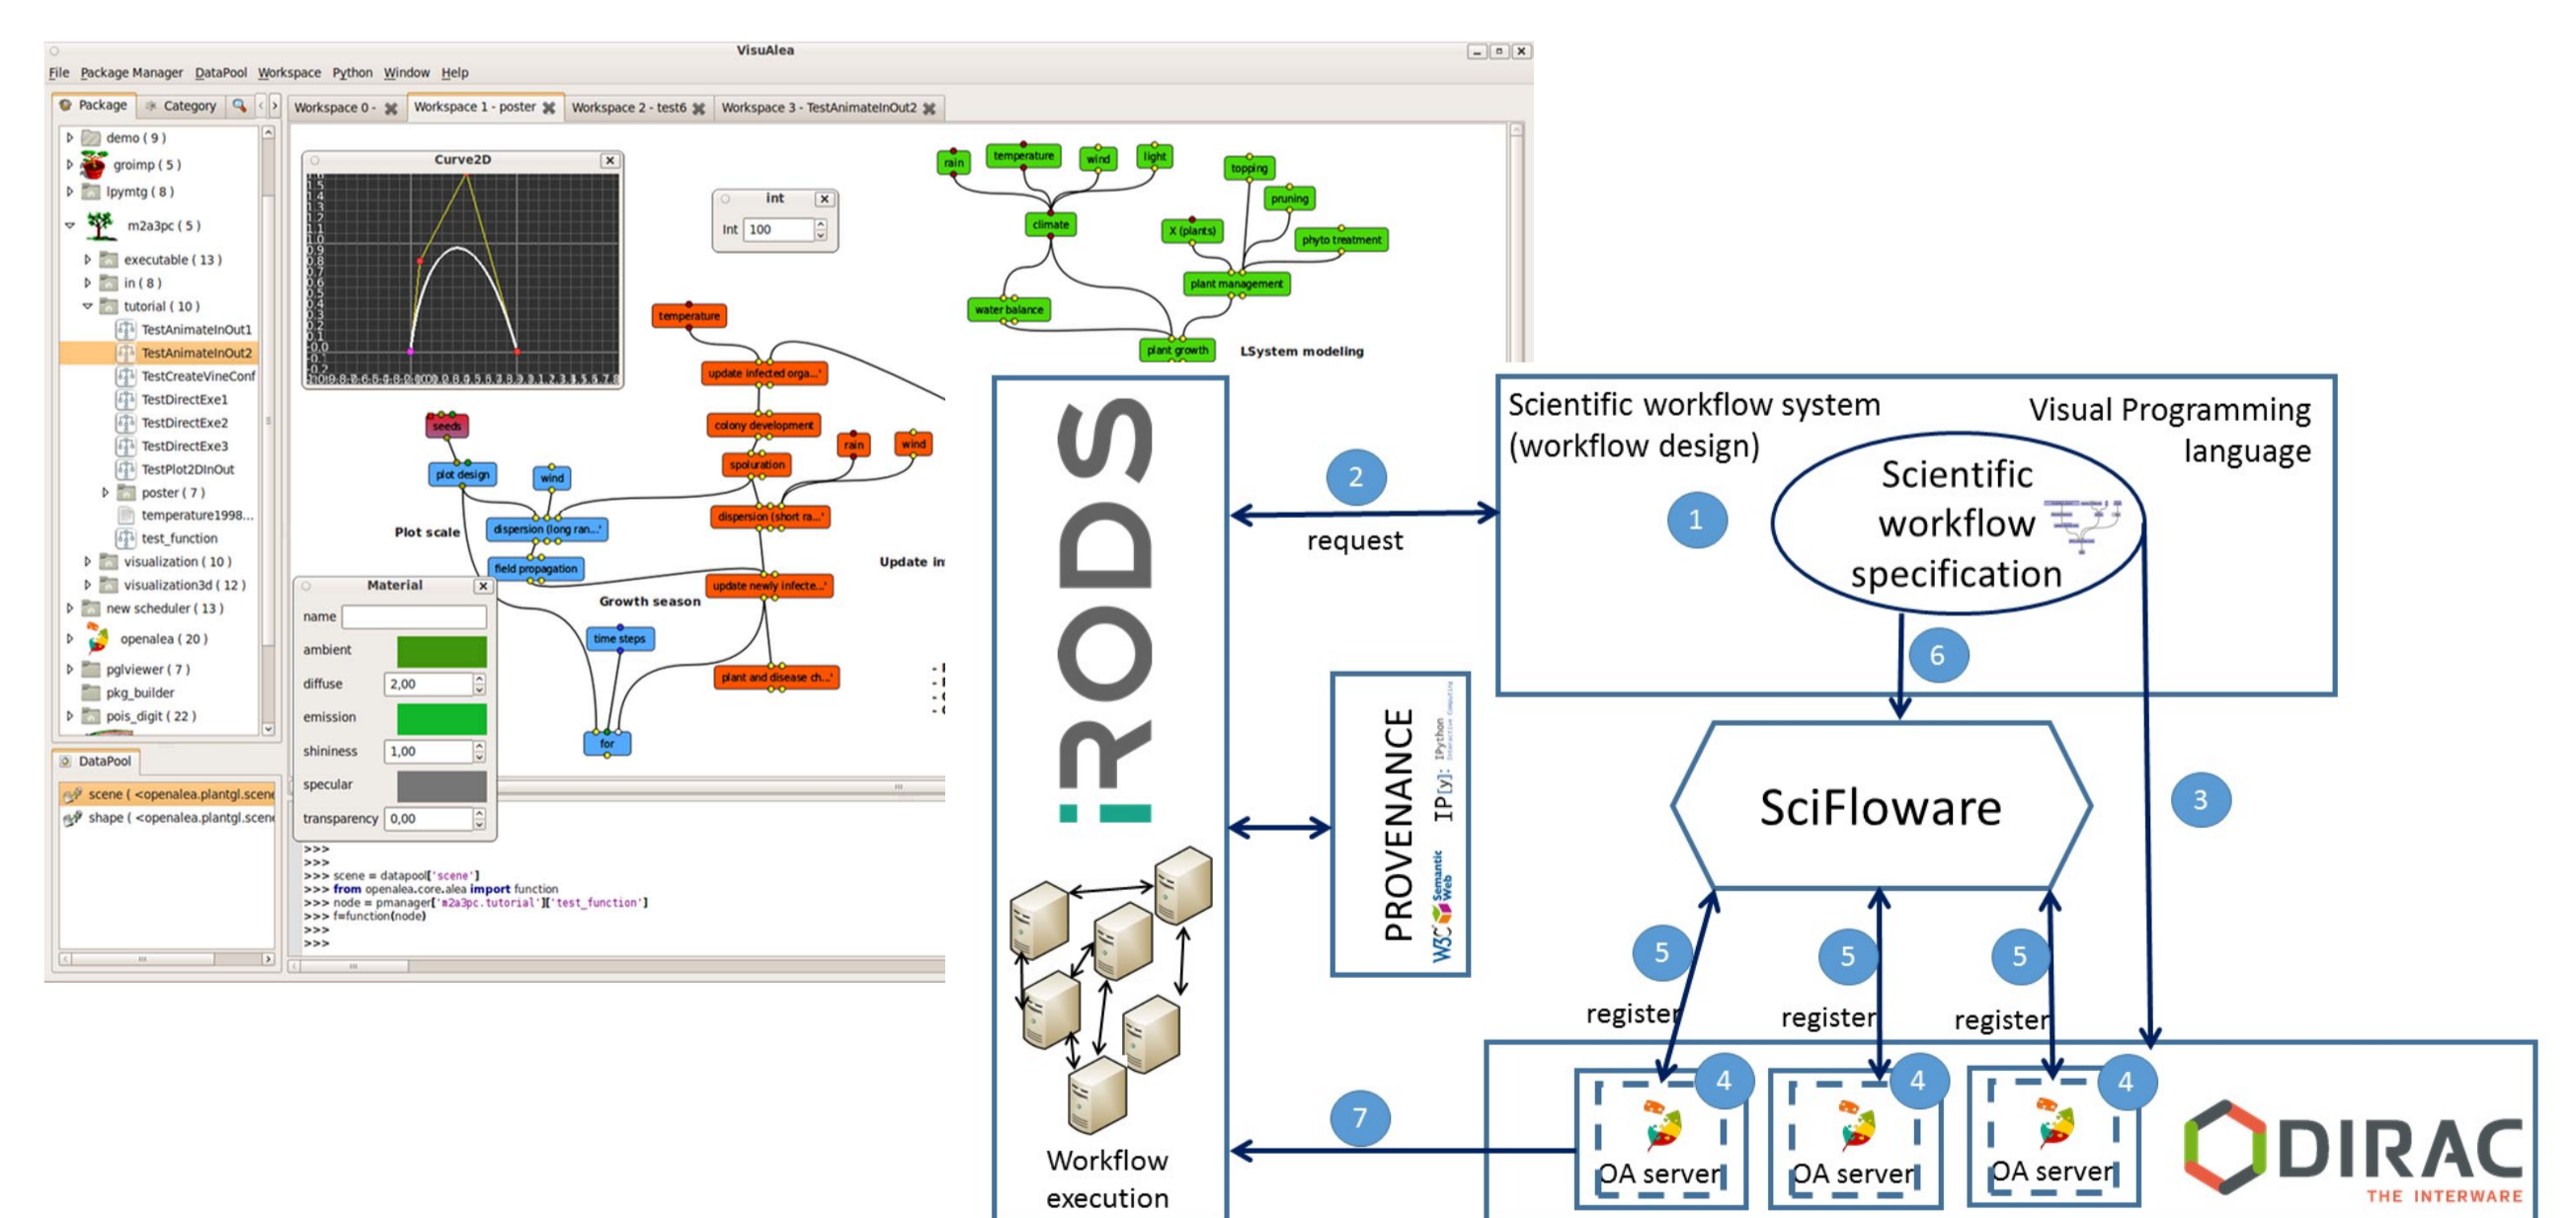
VisuAlea

File Package Manager DataPool Workspace Python Window Help

Package Category

Workspace 0 - Workspace 1 - poster Workspace 2 - test6 Workspace 3 - TestAnimateInOut2

demo ( 9 )
groimp ( 5 )
lpymtg ( 8 )
m2a3pc ( 5 )
executable ( 13 )
in ( 8 )
tutorial ( 10 )
TestAnimateInOut1
TestAnimateInOut2
TestCreateVineConf
TestDirectExe1
TestDirectExe2
TestDirectExe3
TestPlot2DInOut
poster ( 7 )
temperature1998...
test_function
visualization ( 10 )
visualization3d ( 12 )
new scheduler ( 13 )
openalea ( 20 )
pglviewer ( 7 )
pkg_builder
pois_digit ( 22 )

DataPool
scene ( <openalea.plantgl.scene
shape ( <openalea.plantgl.scene

Curve2D

int
Int 100

rain temperature wind light topping pruning X (plants) phyto treatment climate plant management water balance plant growth LSystem modeling

temperature
update infected orga...
colony development
rain wind
sporulation
seeds
plot design
wind
dispersion (long ran...
dispersion (short ra...
Plot scale
field propagation
update newly infecte...
Update in
Growth season
time steps
plant and disease ch...
for

Material
name
ambient
diffuse 2,00
emission
shininess 1,00
specular
transparency 0,00

>>>
>>>
>>> scene = datapool['scene']
>>> from openalea.core.alea import function
>>> node = pmanager['m2a3pc.tutorial']['test_function']
>>> f=function(node)
>>>
>>>

iRODS

Workflow execution

PROVENANCE
W3C Semantic Web
IP[y]: IPython Interactive Computing

Scientific workflow system (workflow design)
Visual Programming language
Scientific workflow specification

1
2
request
3
6

SciFloware

5
register
5
register
5
register

4
OA server
4
OA server
4
OA server

7

DIRAC
THE INTERWARE